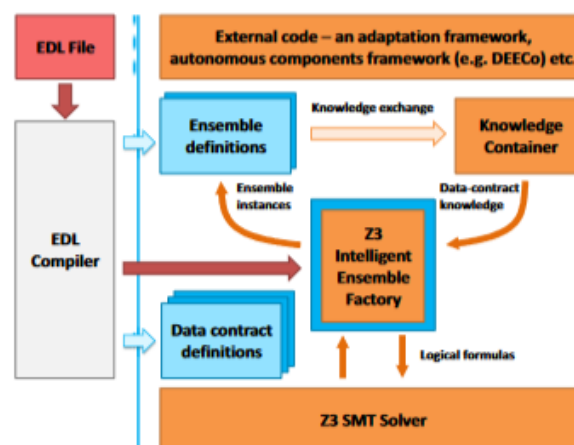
EDL File

External code – an adaptation framework, autonomous components framework (e.g. DEECo) etc.

Ensemble definitions

Knowledge exchange

Knowledge Container

Ensemble instances

Data-contract knowledge

EDL Compiler

Z3 Intelligent Ensemble Factory

Data contract definitions

Logical formulas

Z3 SMT Solver